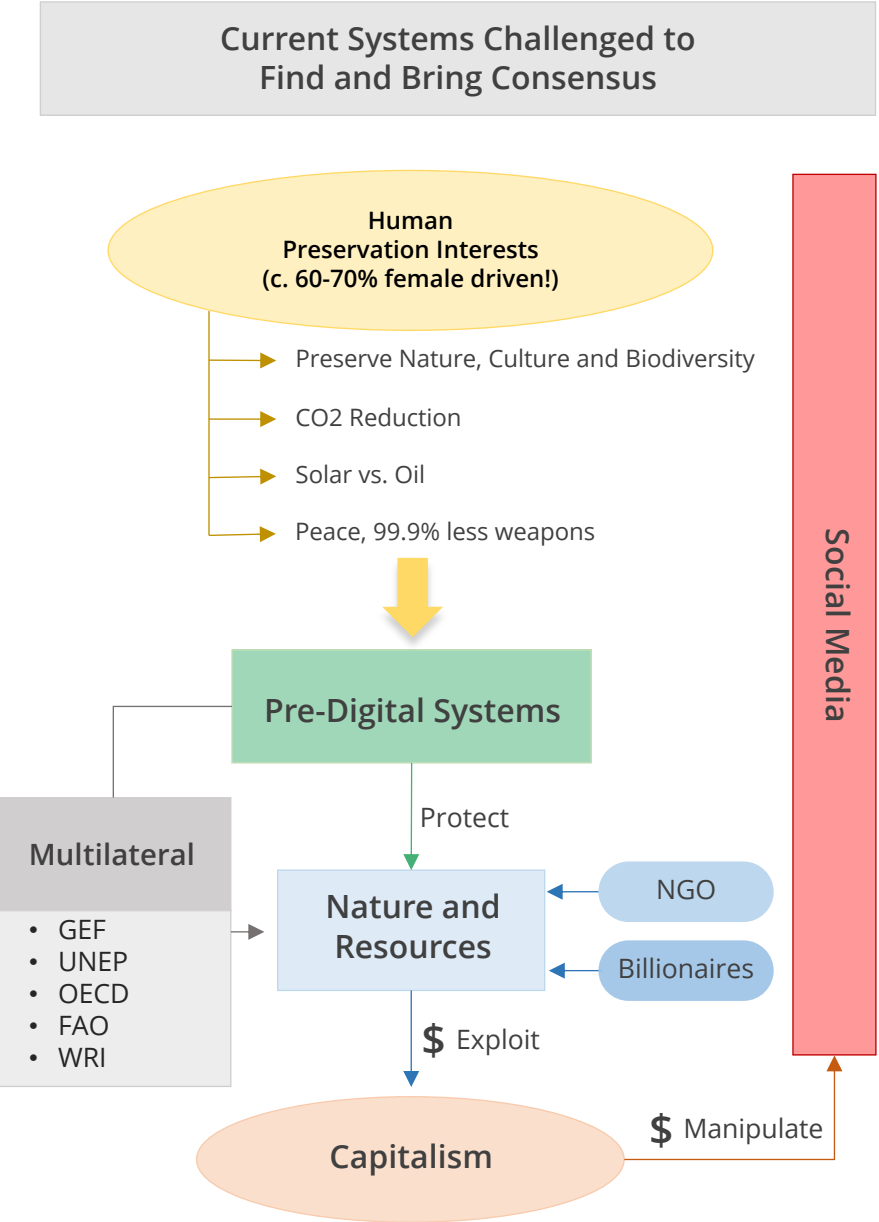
Current Systems Challenged to Find and Bring Consensus

Human
Preservation Interests
(c. 60-70% female driven!)

Preserve Nature, Culture and Biodiversity

CO2 Reduction

Solar vs. Oil

Peace, 99.9% less weapons

Social Media

Pre-Digital Systems

Protect

Multilateral

• GEF
• UNEP
• OECD
• FAO
• WRI

Nature and Resources

NGO

Billionaires

$ Exploit

Capitalism

$ Manipulate